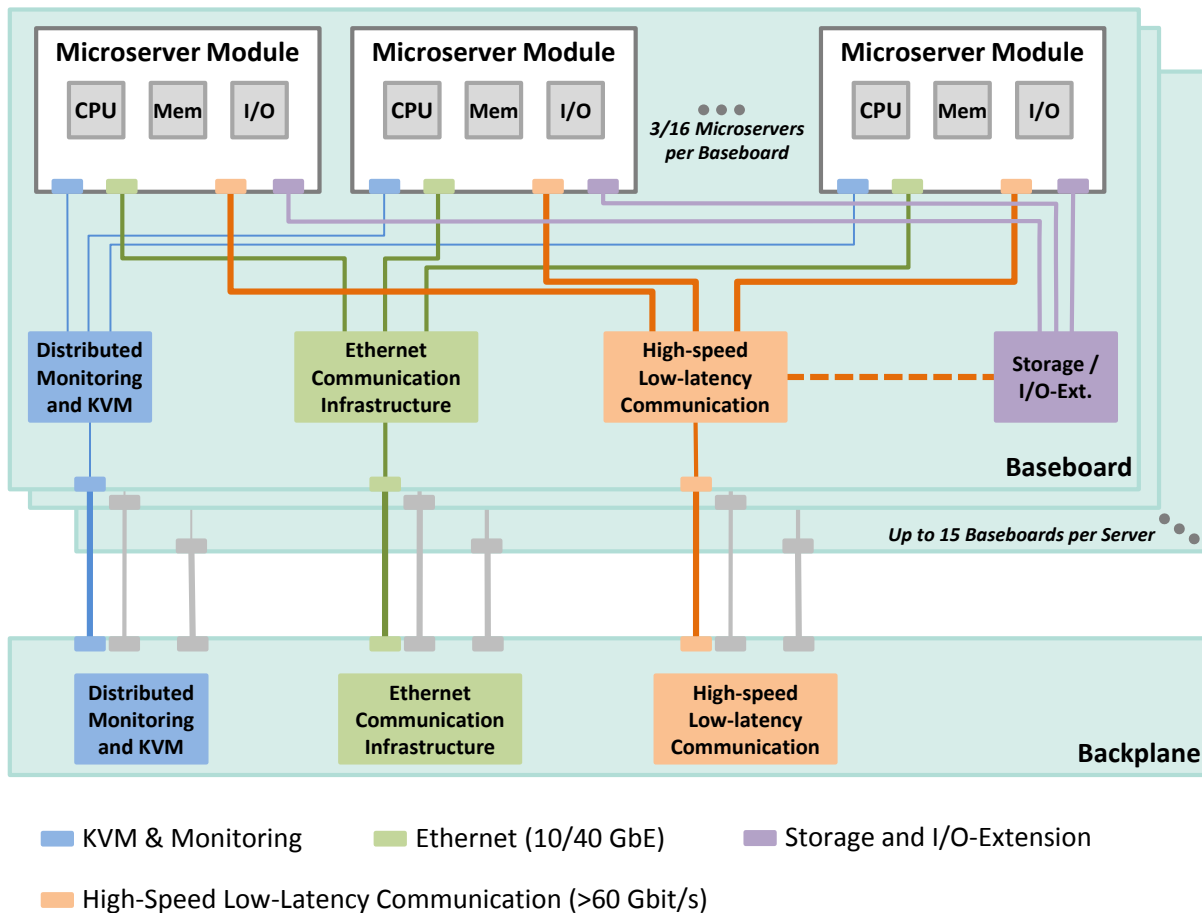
Microserver Module
CPU
Mem
I/O

Microserver Module
CPU
Mem
I/O

3/16 Microservers per Baseboard

Microserver Module
CPU
Mem
I/O

Distributed Monitoring and KVM

Ethernet Communication Infrastructure

High-speed Low-latency Communication

Storage / I/O-Ext.

Baseboard

Up to 15 Baseboards per Server

Distributed Monitoring and KVM

Ethernet Communication Infrastructure

High-speed Low-latency Communication

Backplane

KVM & Monitoring
Ethernet (10/40 GbE)
Storage and I/O-Extension
High-Speed Low-Latency Communication (>60 Gbit/s)